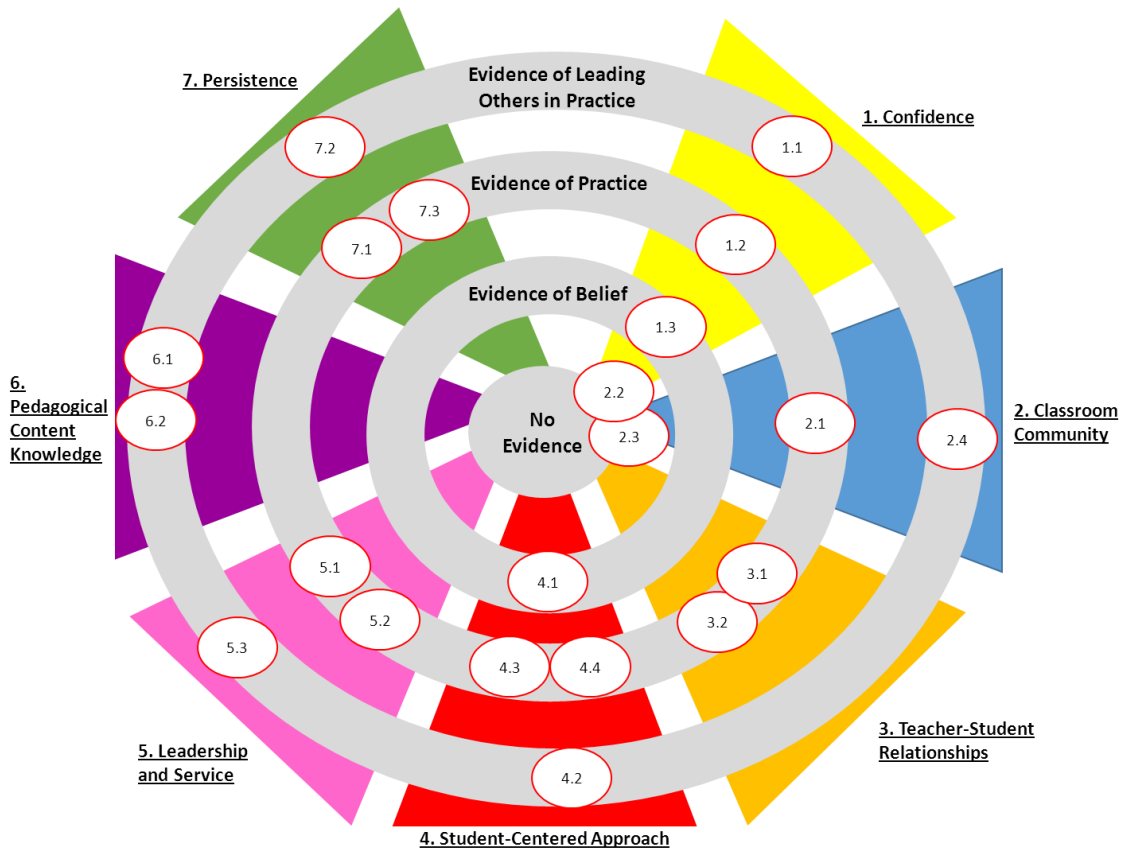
7. Persistence

Evidence of Leading Others in Practice

1. Confidence

7.2

1.1

Evidence of Practice

7.3

7.1

1.2

Evidence of Belief

1.3

6.1

6. Pedagogical Content Knowledge

6.2

2.2

No Evidence

2.3

2.1

2.4

2. Classroom Community

5.1

4.1

3.1

5.2

3.2

5.3

4.3

4.4

5. Leadership and Service

4.2

3. Teacher-Student Relationships

4. Student-Centered Approach